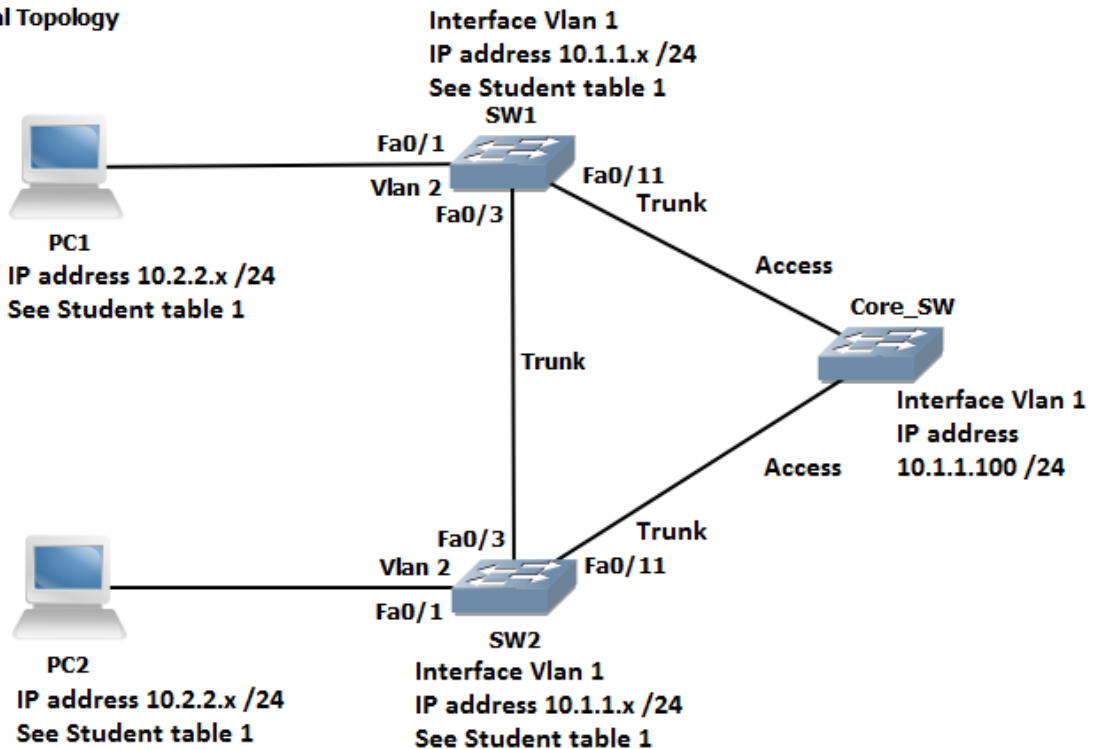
al Topology

Interface Vlan 1
IP address 10.1.1.x /24
See Student table 1
SW1

Fa0/1
Vlan 2
Fa0/3
Fa0/11
Trunk

PC1
IP address 10.2.2.x /24
See Student table 1

Access

Core_SW

Trunk

Interface Vlan 1
IP address
10.1.1.100 /24

Access

Trunk
Fa0/3
Vlan 2
Fa0/11
Fa0/1

SW2
Interface Vlan 1
IP address 10.1.1.x /24
See Student table 1

PC2
IP address 10.2.2.x /24
See Student table 1